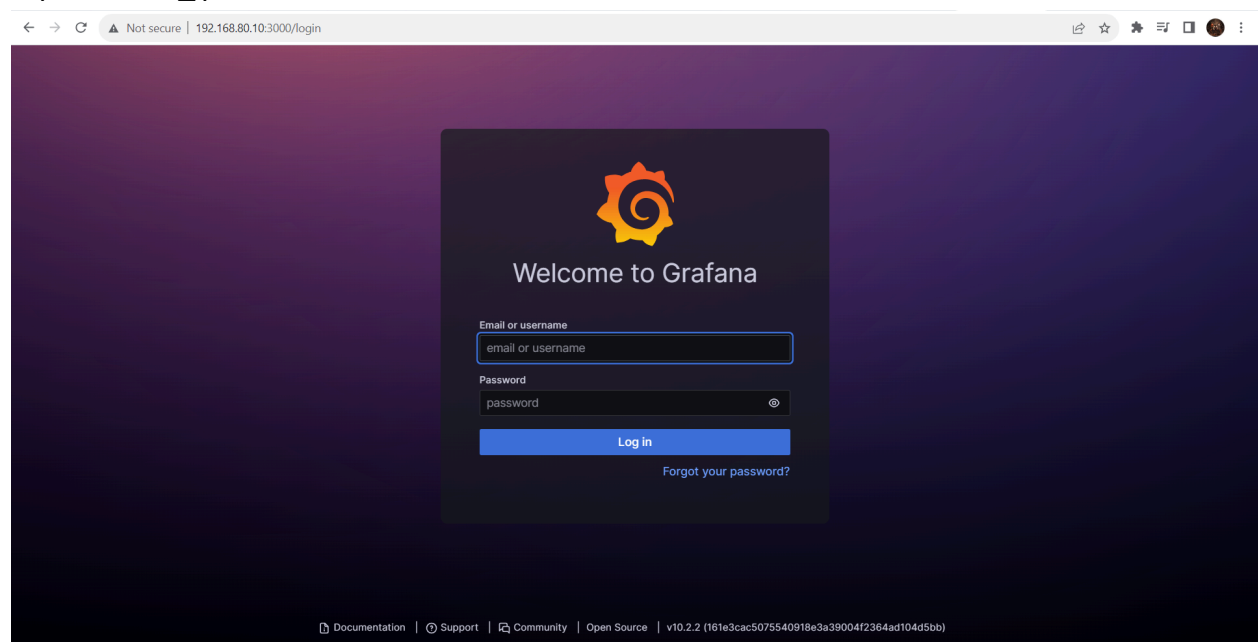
Not secure | 192.168.80.10:3000/login

Welcome to Grafana

Email or username
email or username

Password
password

Log in

Forgot your password?

Documentation | Support | Community | Open Source | v10.2.2 (161e3cac5075540918e3a39004f2364ad104d5bb)